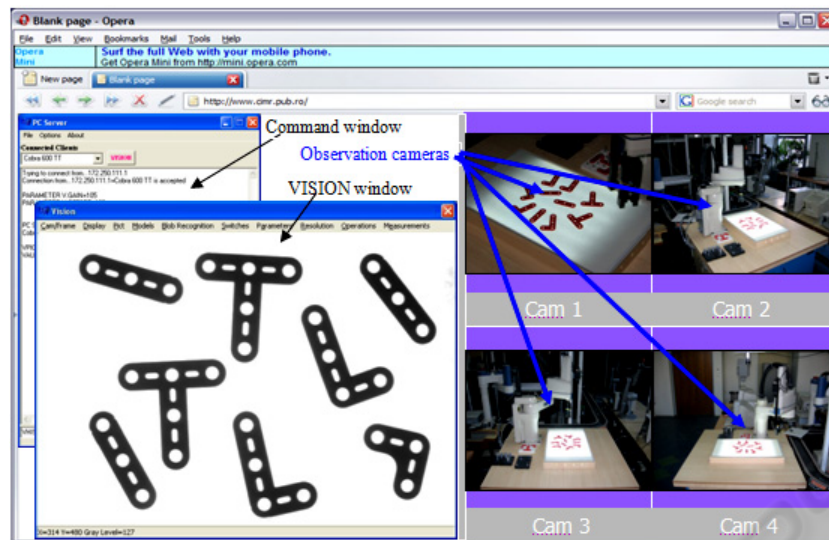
Blank page - Opera

File Edit View Bookmarks Mail Tools Help

Opera Mini

Surf the full Web with your mobile phone.
Get Opera Mini from http://mini.opera.com

New page

Blank page

http://www.cimr.pub.ro/

Google search

PC Server

File Options About

Connected Clients

Cobra 600 TT

VISION

Trying to connect from.. 172.250.111.1
Connection from.. 172.250.111.1=Cobra 600 TT is accepted

PARAMETER V.GAIN=105

Command window

Observation cameras

VISION window

Vision

Cam/Frame Display Pict Models Blob Recognition Switches Parameters Resolution Operations Measurements

X=314 Y=480 Gray Level=127

Cam 1

Cam 2

Cam 3

Cam 4